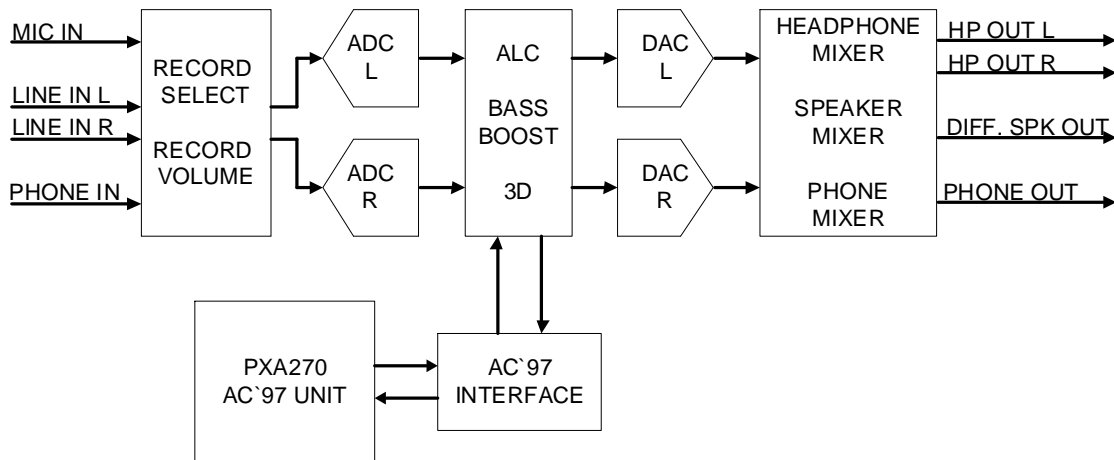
MIC IN

LINE IN L

LINE IN R

PHONE IN

RECORD SELECT

RECORD VOLUME

ADC L

ADC R

ALC

BASS BOOST

3D

DAC L

DAC R

HEADPHONE MIXER

SPEAKER MIXER

PHONE MIXER

HP OUT L

HP OUT R

DIFF. SPK OUT

PHONE OUT

PXA270 AC`97 UNIT

AC`97 INTERFACE